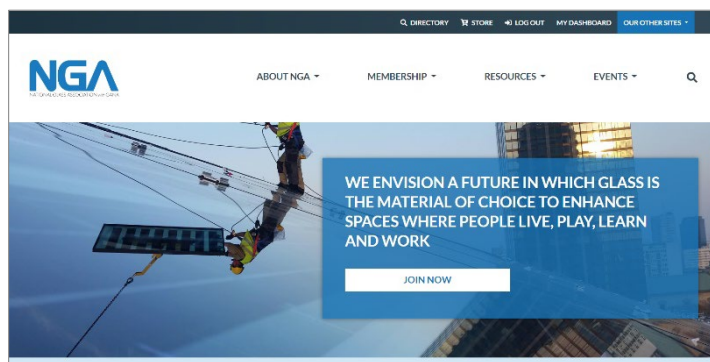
DIRECTORY STORE LOG OUT MY DASHBOARD OUR OTHER SITES

NGA
NATIONAL GLASS ASSOCIATION

ABOUT NGA MEMBERSHIP RESOURCES EVENTS

WE ENVISION A FUTURE IN WHICH GLASS IS THE MATERIAL OF CHOICE TO ENHANCE SPACES WHERE PEOPLE LIVE, PLAY, LEARN AND WORK

JOIN NOW